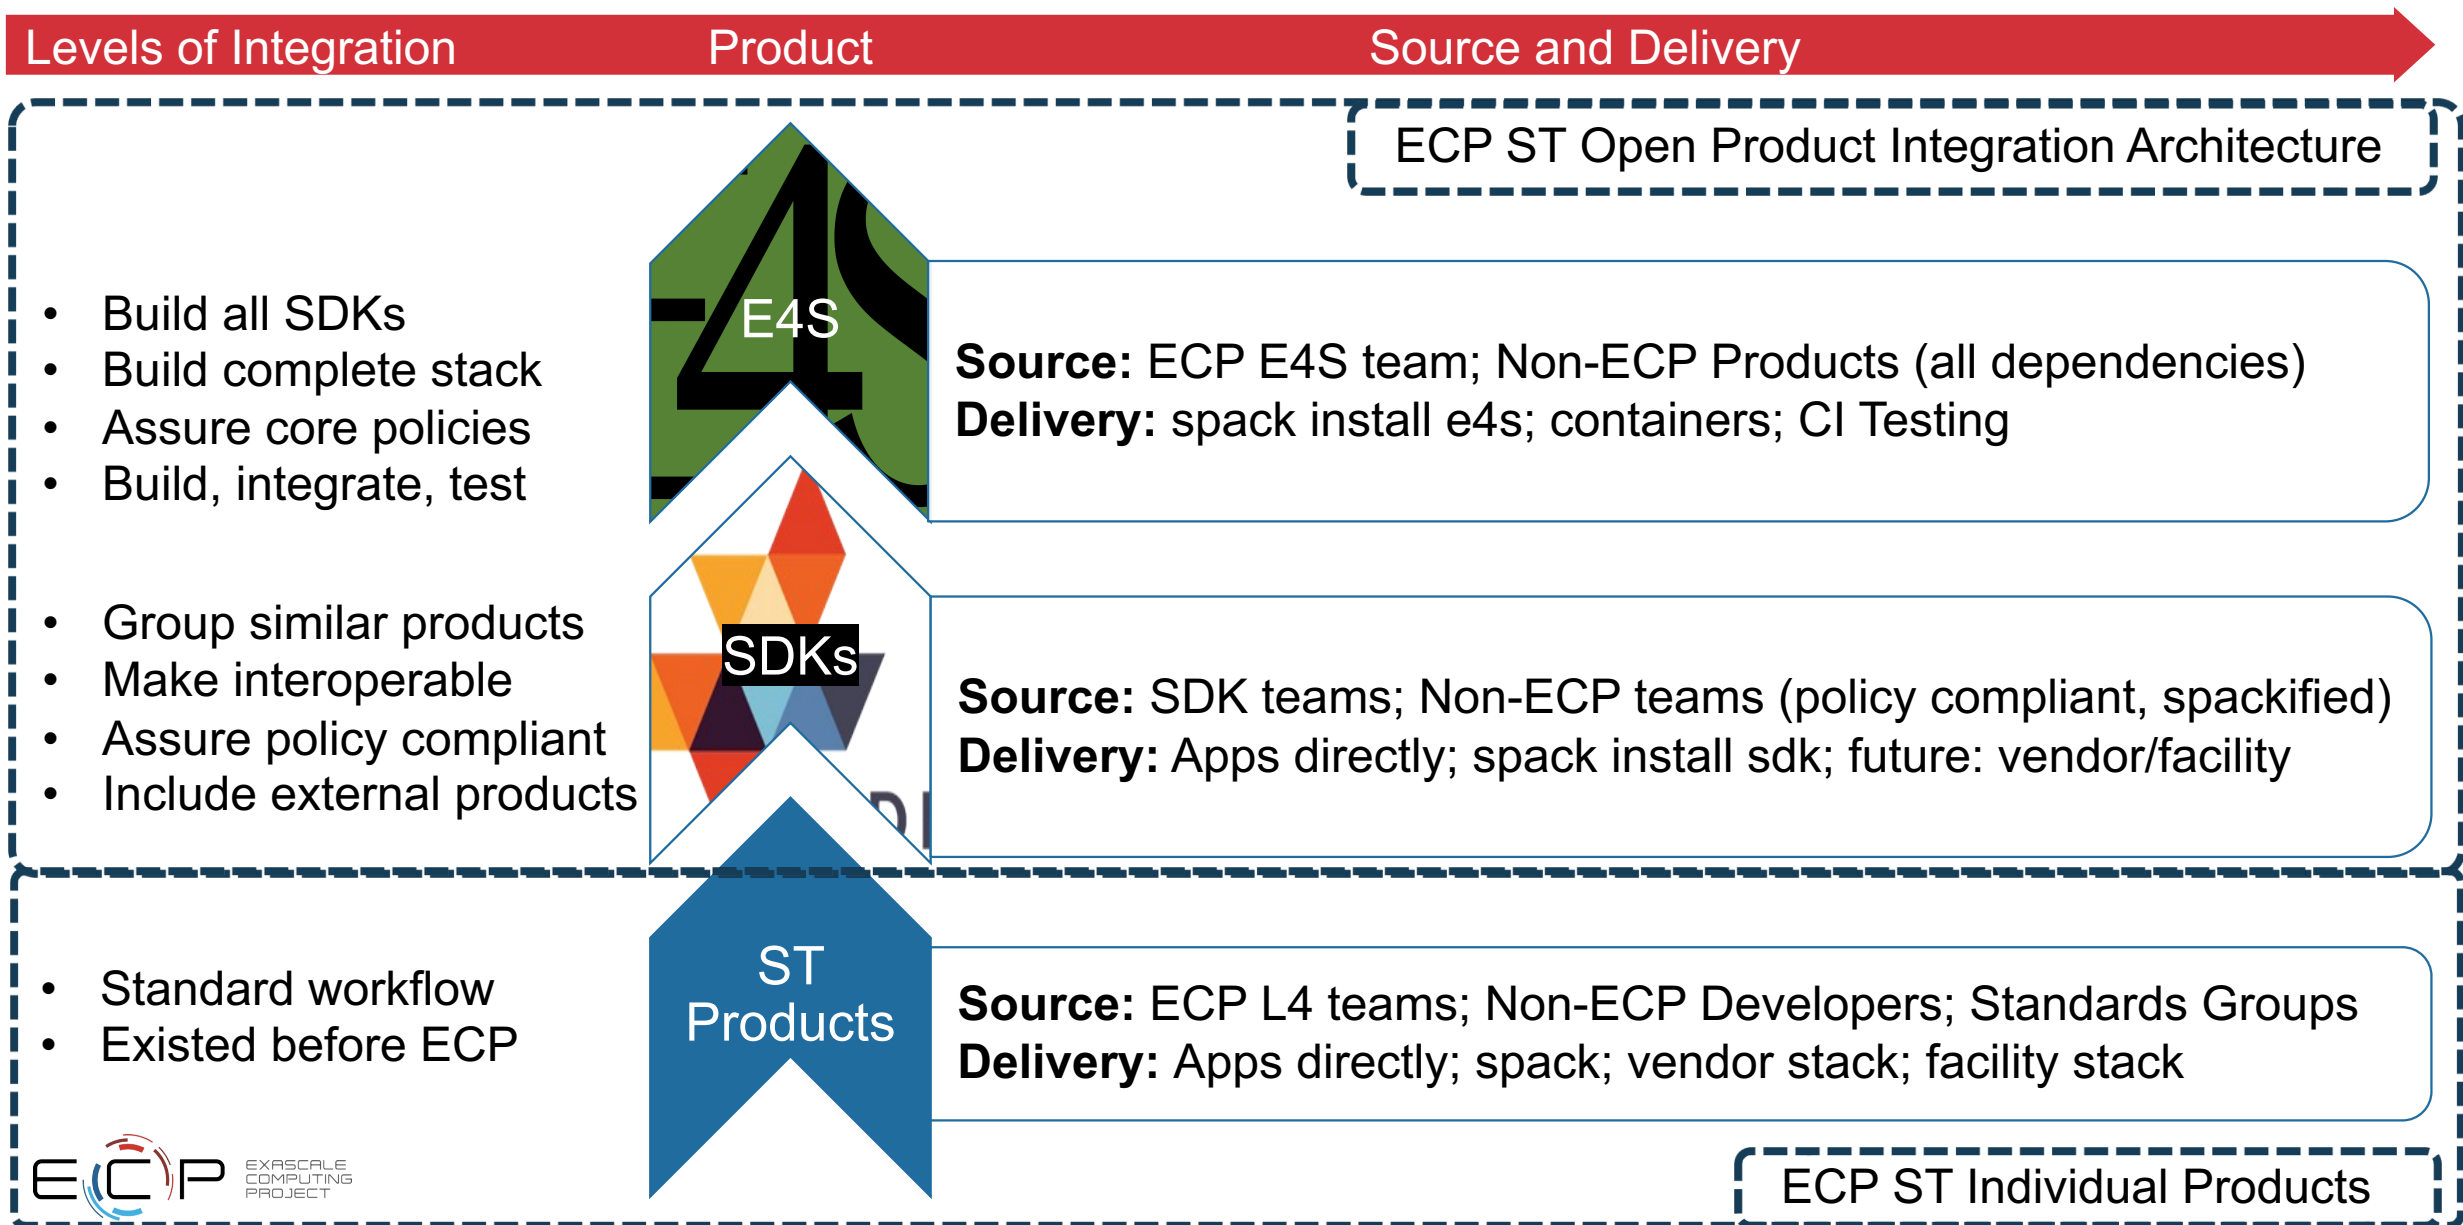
Levels of Integration Product Source and Delivery

ECP ST Open Product Integration Architecture

- Build all SDKs
- Build complete stack
- Assure core policies
- Build, integrate, test

E4S

**Source:** ECP E4S team; Non-ECP Products (all dependencies)
**Delivery:** spack install e4s; containers; CI Testing

- Group similar products
- Make interoperable
- Assure policy compliant
- Include external products

SDKs

**Source:** SDK teams; Non-ECP teams (policy compliant, spackified)
**Delivery:** Apps directly; spack install sdk; future: vendor/facility

- Standard workflow
- Existed before ECP

ST Products

**Source:** ECP L4 teams; Non-ECP Developers; Standards Groups
**Delivery:** Apps directly; spack; vendor stack; facility stack

ECP EXASCALE COMPUTING PROJECT

ECP ST Individual Products